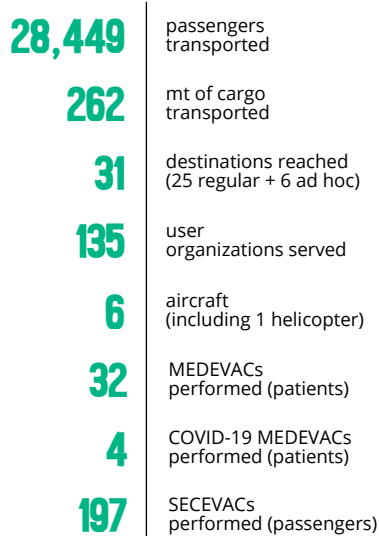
28,449 passengers transported

262 mt of cargo transported

31 destinations reached (25 regular + 6 ad hoc)

135 user organizations served

6 aircraft (including 1 helicopter)

32 MEDEVACs performed (patients)

4 COVID-19 MEDEVACs performed (patients)

197 SECEVACs performed (passengers)